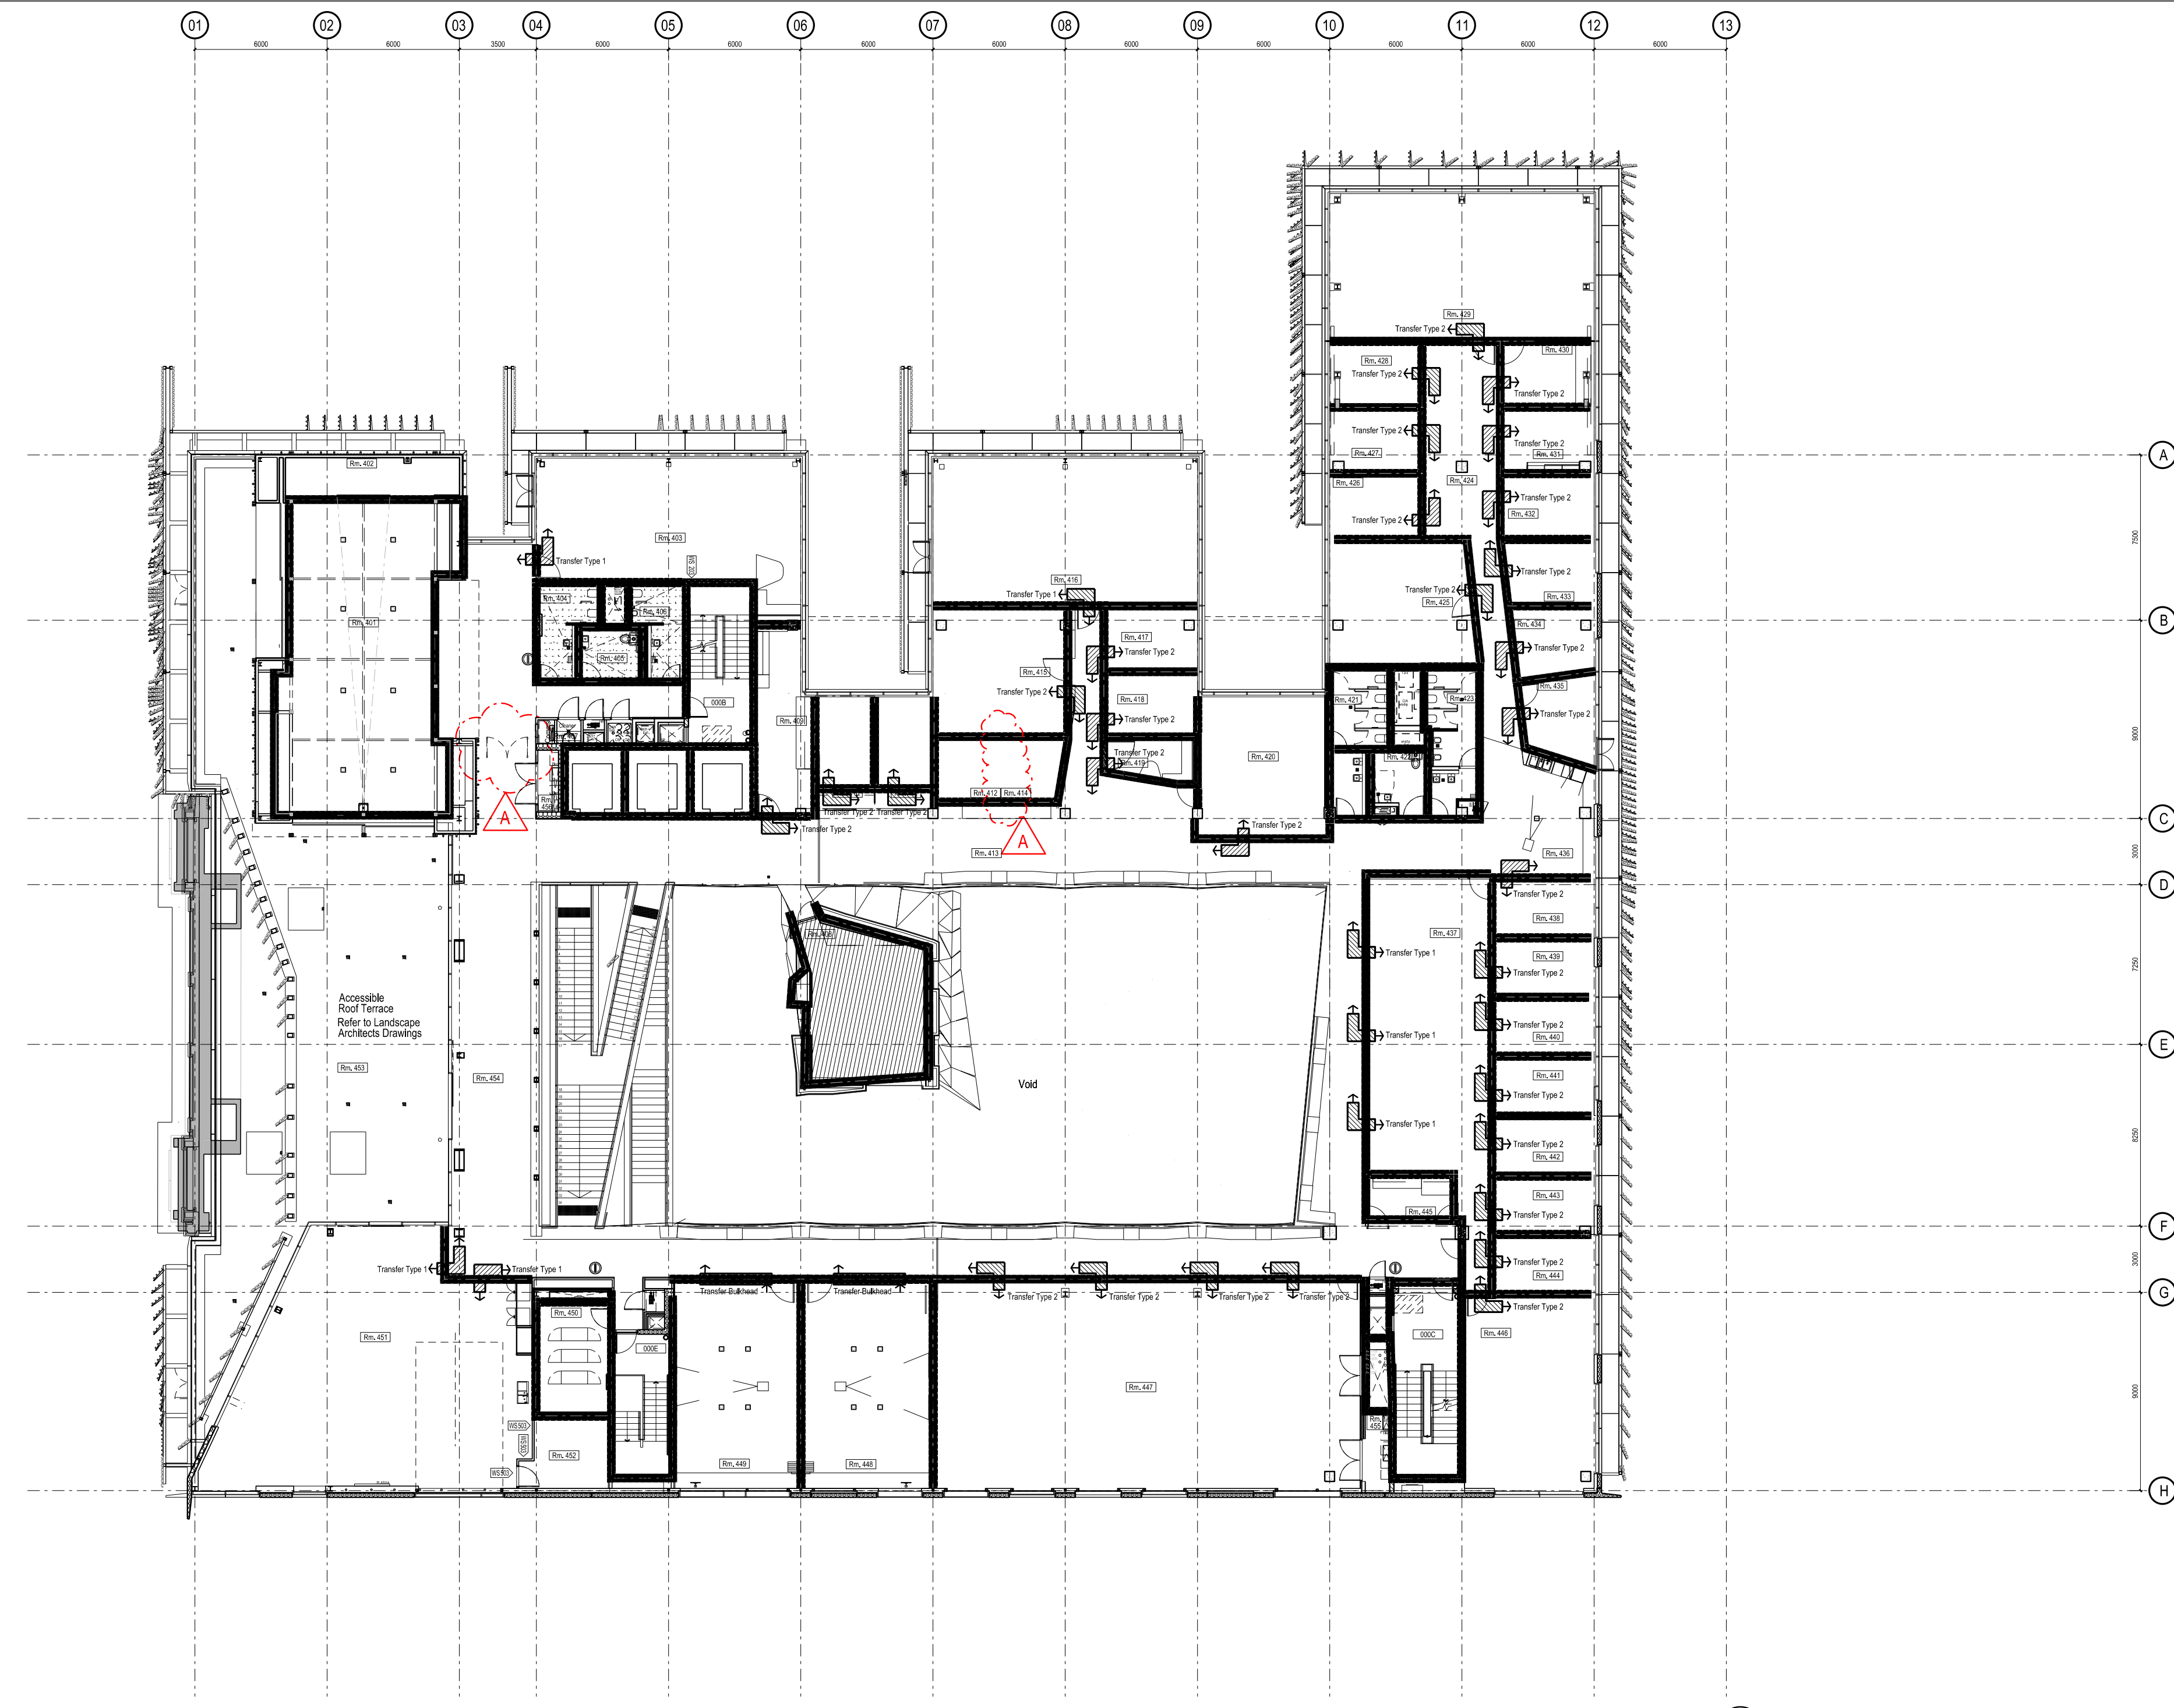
01 02 03 04 05 06 07 08 09 10 11 12 13

6000 6000 3500 6000 6000 6000 6000 6000 6000 6000 6000 6000

A B C D E F G H

7500 9000 3000 7250 8250 3000 9000

Rm. 402
Rm. 401
Rm. 403
Transfer Type 1
Rm. 404
Rm. 406
Rm. 405
000B
Rm. 409
Rm. 416
Transfer Type 1
Rm. 417
Transfer Type 2
Rm. 415
Transfer Type 2
Rm. 418
Transfer Type 2
Transfer Type 2
Rm. 419
Rm. 412
Rm. 414
Transfer Type 2
Transfer Type 2
Transfer Type 2
Rm. 413
Rm. 420
Transfer Type 2
Rm. 429
Transfer Type 2
Rm. 430
Rm. 428
Transfer Type 2
Transfer Type 2
Transfer Type 2
Transfer Type 2
Rm. 427
Rm. 431
Rm. 426
Rm. 424
Transfer Type 2
Rm. 432
Transfer Type 2
Transfer Type 2
Transfer Type 2
Rm. 425
Rm. 433
Rm. 434
Transfer Type 2
Rm. 435
Rm. 421
Rm. 423
Transfer Type 2
Rm. 422
Rm. 436
Transfer Type 2
Rm. 438
Rm. 437
Transfer Type 1
Rm. 439
Transfer Type 2
Transfer Type 1
Transfer Type 2
Rm. 440
Rm. 441
Transfer Type 2
Transfer Type 1
Transfer Type 2
Rm. 442
Rm. 443
Rm. 445
Transfer Type 2
Transfer Type 2
Rm. 444
Transfer Type 2
Rm. 446
Rm. 408
Accessible Roof Terrace
Refer to Landscape Architects Drawings
Rm. 453
Rm. 454
Void
Transfer Type 1
Transfer Type 1
Transfer Bulkhead
Transfer Bulkhead
Transfer Type 2
Transfer Type 2
Transfer Type 2
Transfer Type 2
Rm. 451
Rm. 450
000E
000C
Rm. 447
Rm. 452
Rm. 449
Rm. 448
Rm. 455
WS503
WS503
A
A